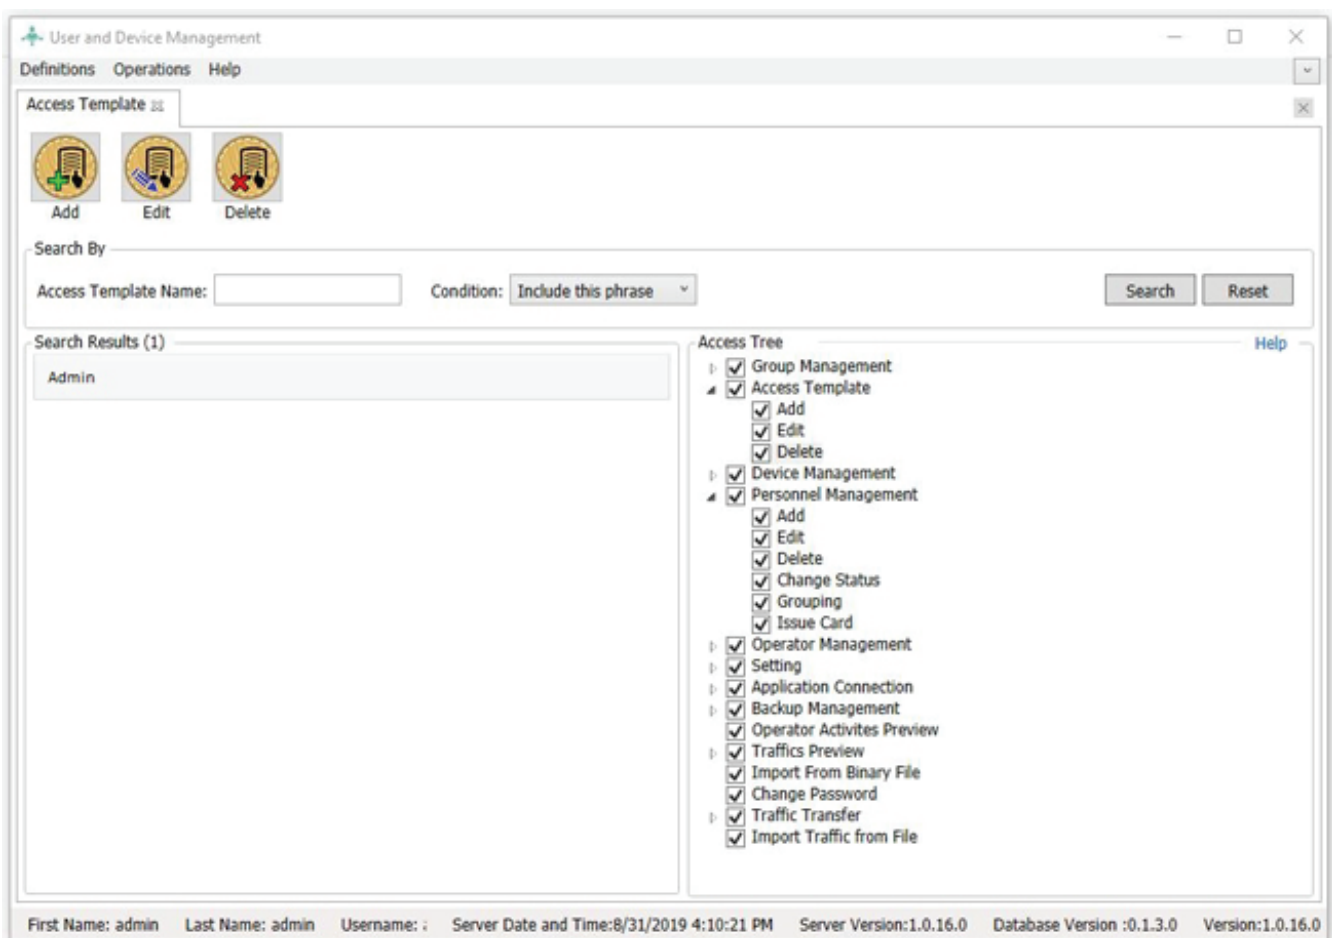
User and Device Management

Definitions Operations Help

Access Template

Add Edit Delete

Search By

Access Template Name: Condition: Include this phrase Search Reset

Search Results (1)

Admin

Access Tree Help

Group Management
Access Template
Add
Edit
Delete
Device Management
Personnel Management
Add
Edit
Delete
Change Status
Grouping
Issue Card
Operator Management
Setting
Application Connection
Backup Management
Operator Activites Preview
Traffics Preview
Import From Binary File
Change Password
Traffic Transfer
Import Traffic from File

First Name: admin Last Name: admin Username: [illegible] Server Date and Time:8/31/2019 4:10:21 PM Server Version:1.0.16.0 Database Version :0.1.3.0 Version:1.0.16.0